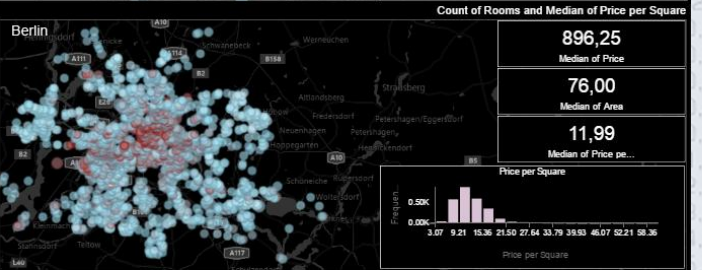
Count of Rooms and Median of Price per Square

Berlin

A10
Schwanebeck
Werneuchen
A111
B158
B2
Altlandsberg
Strausberg
Fredersdorf
Petershagen
Petershagen/Eggersdorf
Neuenhagen
Hoppegarten
A10
Hennickendorf
B5
B2
Schöneiche
Rüdersdorf
Woltersdorf
Kleinmachnow
Teltow
Stahnsdorf
A117
L40

896,25
Median of Price

76,00
Median of Area

11,99
Median of Price pe...

Price per Square
0.50K
0.00K
Frequen...
3.07 9.21 15.36 21.50 27.64 33.79 39.93 46.07 52.21 58.36
Price per Square